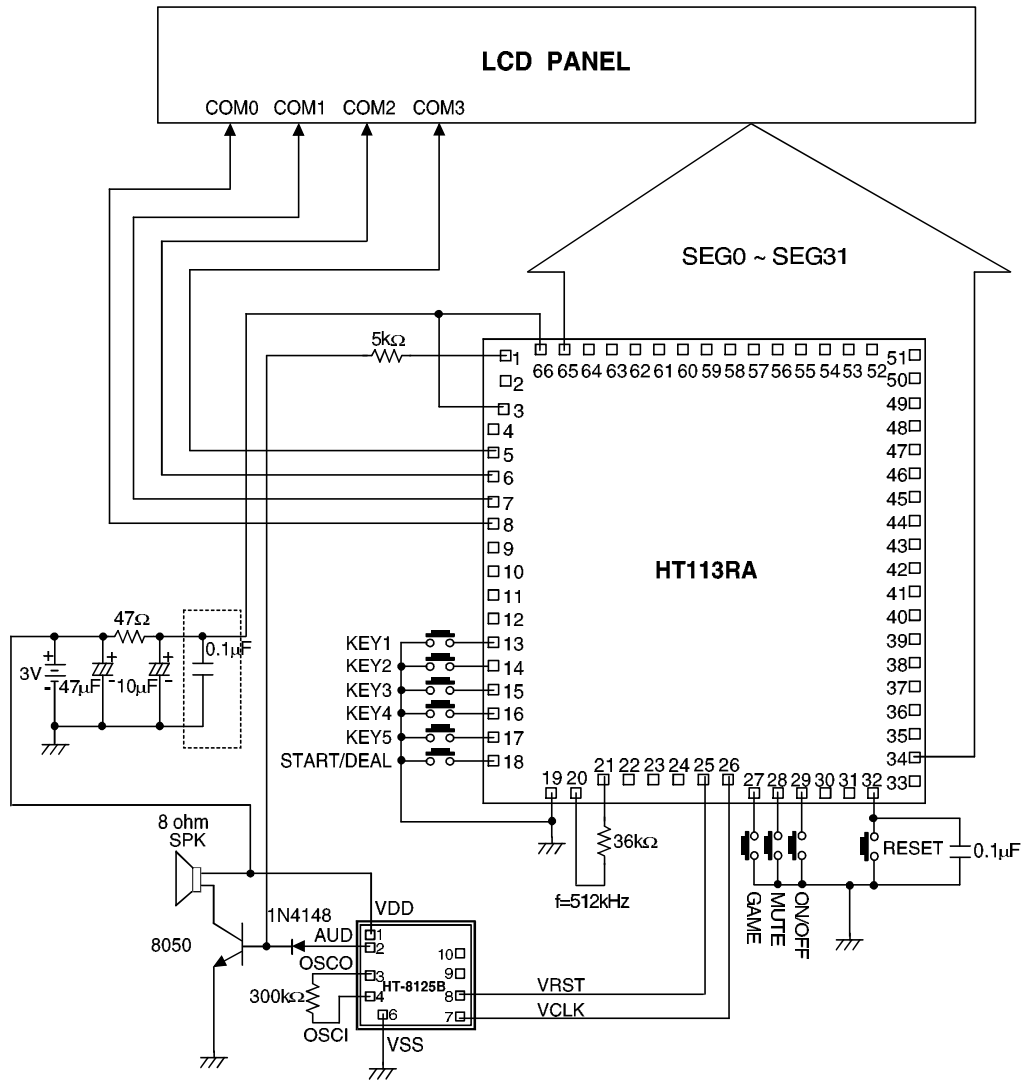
LCD PANEL

COM0 COM1 COM2 COM3

SEG0 ~ SEG31

5kΩ

1 2 3 4 5 6 7 8 9 10 11 12 13 14 15 16 17 18

66 65 64 63 62 61 60 59 58 57 56 55 54 53 52

51 50 49 48 47 46 45 44 43 42 41 40 39 38 37 36 35 34 33

HT113RA

19 20 21 22 23 24 25 26 27 28 29 30 31 32

47Ω

0.1μF

3V

47μF

10μF

KEY1
KEY2
KEY3
KEY4
KEY5
START/DEAL

36kΩ

f=512kHz

RESET

0.1μF

GAME
MUTE
ON/OFF

8 ohm
SPK

1N4148

8050

VDD

AUD

OSCO

300kΩ

OSCI

VSS

1 2 3 4 6 7 8 9 10

HT-8125B

VRST

VCLK